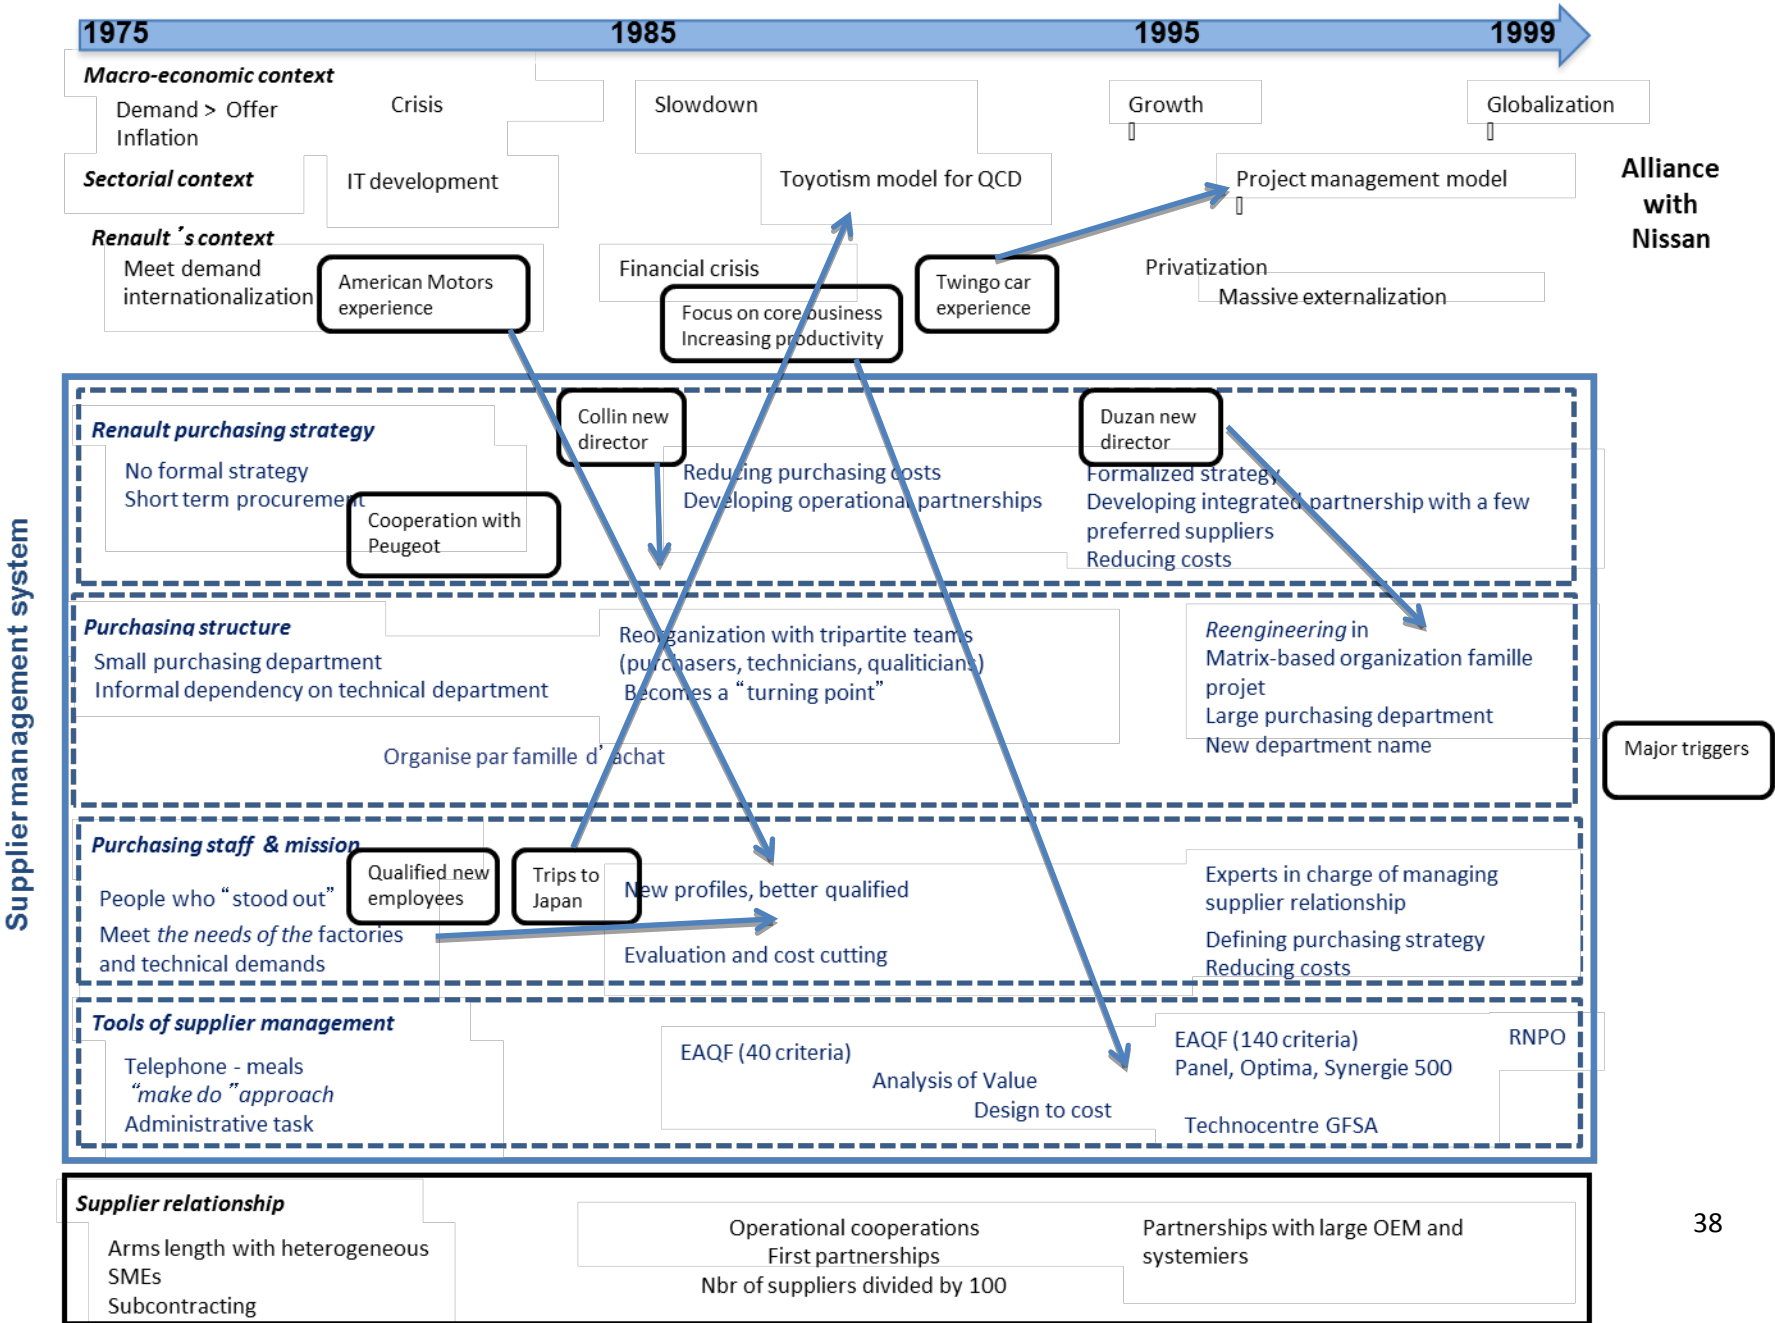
1975 1985 1995 1999

Macro-economic context

Demand > Offer
Inflation

Crisis

Slowdown

Growth

Globalization

Sectorial context

IT development

Toyotism model for QCD

Project management model

Alliance with Nissan

Renault ’s context

Meet demand
internationalization

American Motors experience

Financial crisis

Focus on core business
Increasing productivity

Twingo car experience

Privatization

Massive externalization

Supplier management system

Renault purchasing strategy

No formal strategy
Short term procurement

Cooperation with Peugeot

Collin new director

Reducing purchasing costs
Developing operational partnerships

Duzan new director

Formalized strategy
Developing integrated partnership with a few preferred suppliers
Reducing costs

Purchasing structure

Small purchasing department
Informal dependency on technical department

Reorganization with tripartite teams
(purchasers, technicians, qualicians)
Becomes a “turning point”

Organise par famille d’achat

Reengineering in
Matrix-based organization famille projet
Large purchasing department
New department name

Major triggers

Purchasing staff & mission

People who “stood out”
Meet the needs of the factories and technical demands

Qualified new employees

Trips to Japan

New profiles, better qualified

Evaluation and cost cutting

Experts in charge of managing supplier relationship
Defining purchasing strategy
Reducing costs

Tools of supplier management

Telephone - meals
“make do ”approach
Administrative task

EAQF (40 criteria)
Analysis of Value
Design to cost

EAQF (140 criteria)
Panel, Optima, Synergie 500
Technocentre GFSA

RNPO

Supplier relationship

Arms length with heterogeneous SMEs
Subcontracting

Operational cooperations
First partnerships
Nbr of suppliers divided by 100

Partnerships with large OEM and systemiers

38